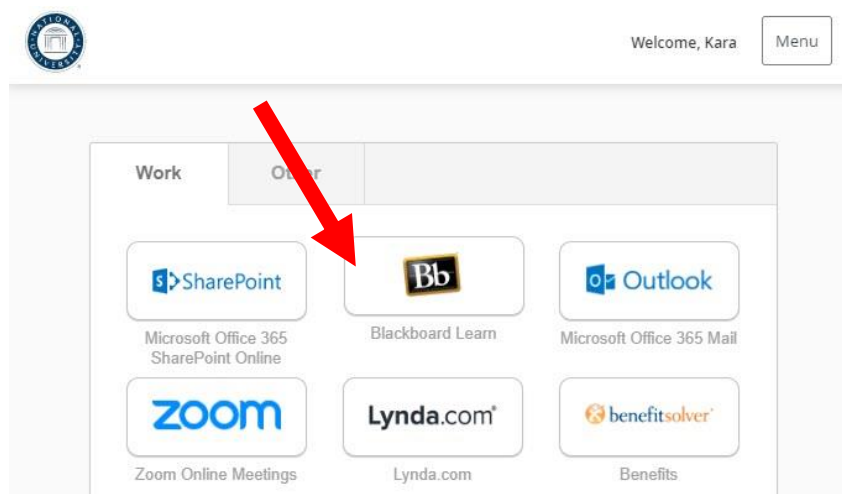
NATIONAL UNIVERSITY

Welcome, Kara

Menu

Work

Ot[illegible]er

SharePoint

Microsoft Office 365 SharePoint Online

Bb

Blackboard Learn

Outlook

Microsoft Office 365 Mail

zoom

Zoom Online Meetings

Lynda.com

Lynda.com

benefitsolver

Benefits